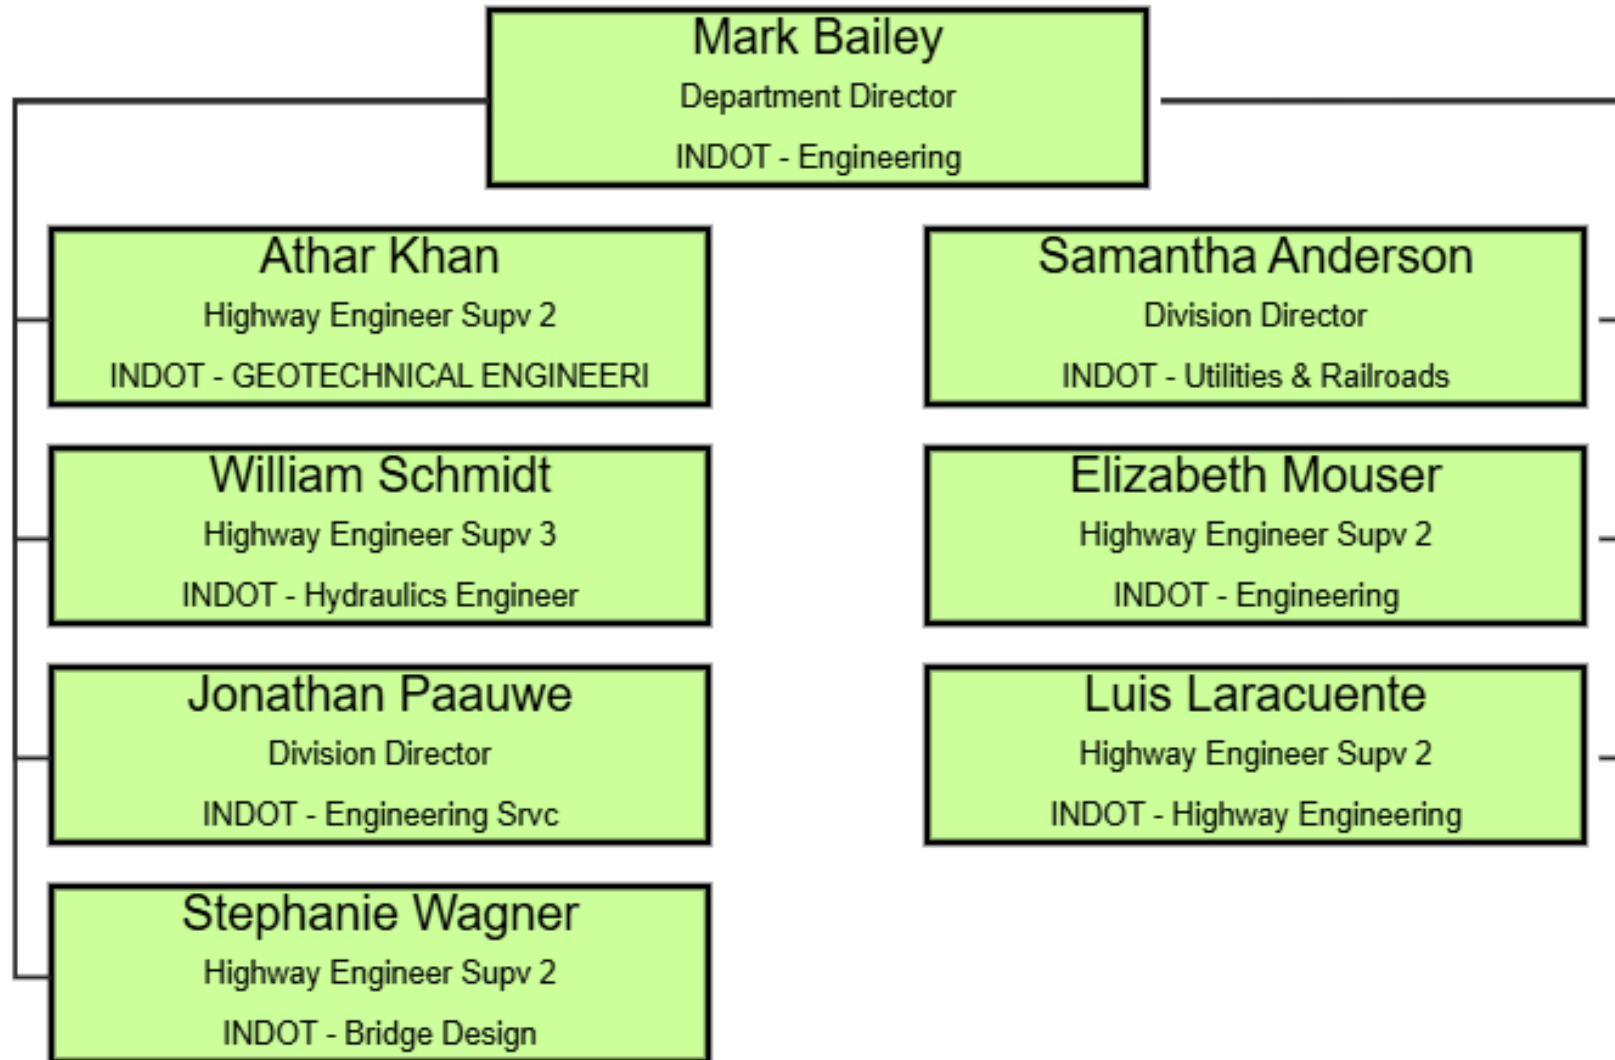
Mark Bailey
Department Director
INDOT - Engineering

Athar Khan
Highway Engineer Supv 2
INDOT - GEOTECHNICAL ENGINEERI

William Schmidt
Highway Engineer Supv 3
INDOT - Hydraulics Engineer

Jonathan Paauwe
Division Director
INDOT - Engineering Srvc

Stephanie Wagner
Highway Engineer Supv 2
INDOT - Bridge Design

Samantha Anderson
Division Director
INDOT - Utilities & Railroads

Elizabeth Mouser
Highway Engineer Supv 2
INDOT - Engineering

Luis Laracuente
Highway Engineer Supv 2
INDOT - Highway Engineering